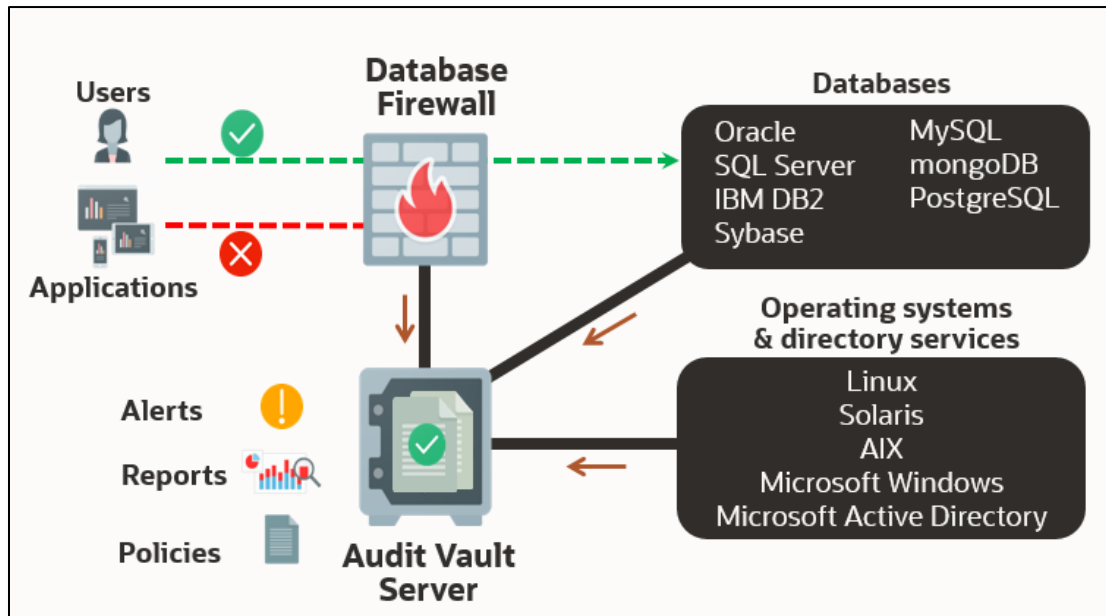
Users

Applications

Database Firewall

Databases

Oracle
SQL Server
IBM DB2
Sybase

MySQL
mongoDB
PostgreSQL

Operating systems & directory services

Linux
Solaris
AIX
Microsoft Windows
Microsoft Active Directory

Alerts

Reports

Policies

Audit Vault Server